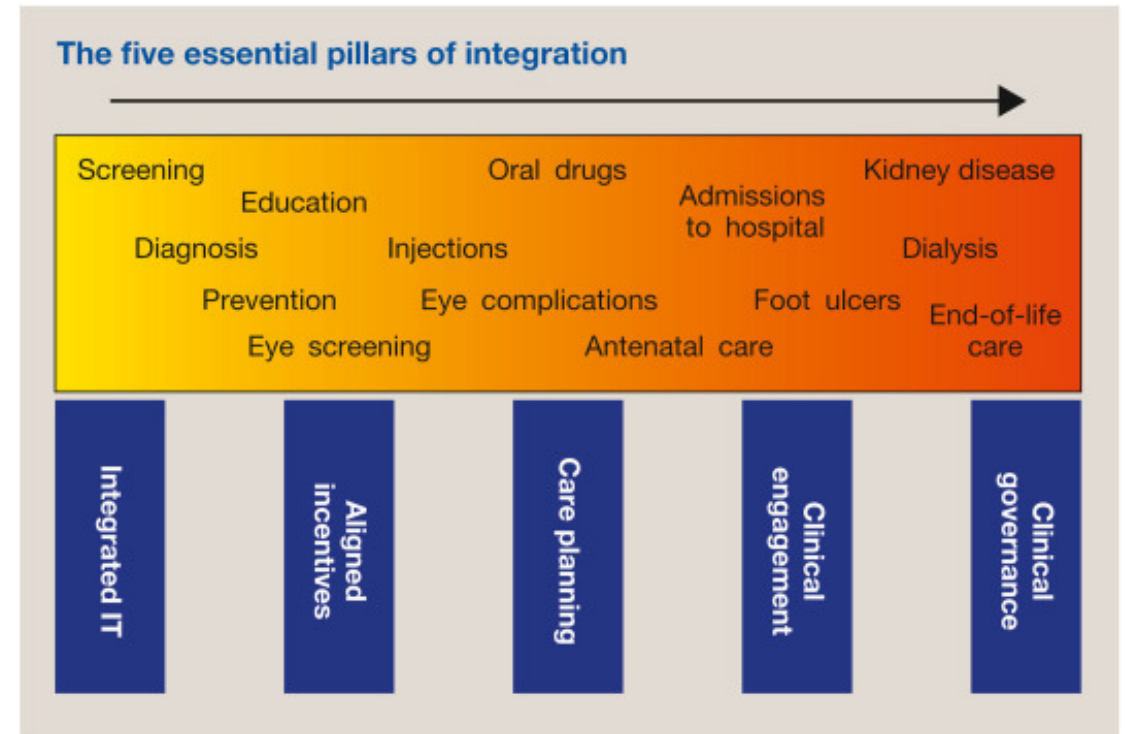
The five essential pillars of integration

Screening
Education
Diagnosis
Prevention
Eye screening
Oral drugs
Injections
Eye complications
Antenatal care
Admissions to hospital
Foot ulcers
Kidney disease
Dialysis
End-of-life care

Integrated IT

Aligned incentives

Care planning

Clinical engagement

Clinical governance